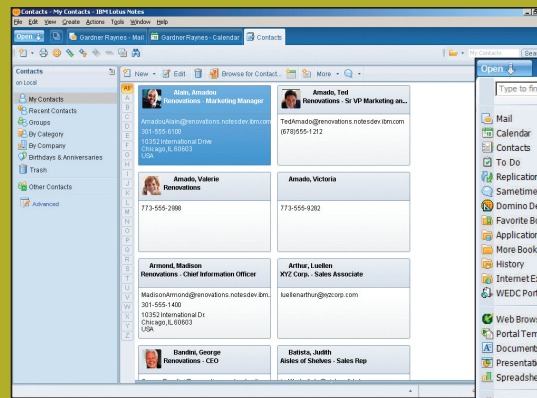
Contacts - My Contacts - IBM Lotus Notes

File Edit View Create Actions Tools Window Help

Open | Gardner Raynes - Mail | Gardner Raynes - Calendar | Contacts

My Contacts | Sear

Contacts
on Local

My Contacts
Recent Contacts
Groups
By Category
By Company
Birthdays & Anniversaries
Trash
Other Contacts
Advanced

New | Edit | Browse for Contact... | More

AB C D E F G H I J K L M N O P Q R S T U V W X Y Z

Alain, Amadou
Renovations - Marketing Manager
AmadouAlain@renovations.notesdev.ibm.com
301-555-6100
10352 International Drive
Chicago, IL 60603
USA

Amado, Ted
Renovations - Sr VP Marketing an...
TedAmado@renovations.notesdev.ibm.com
(678)555-1212

Amado, Valerie
Renovations
773-555-2888

Amado, Victoria
773-555-9202

Armond, Madison
Renovations - Chief Information Officer
MadisonArmond@renovations.notesdev.ibm...
301-555-1400
10352 International Dr.
Chicago, IL 60603
USA

Arthur, Luellen
XYZ Corp. - Sales Associate
luellenarthur@xyzcorp.com

Bandini, George
Renovations - CEO

Batista, Judith
Aisles of Shelves - Sales Rep

Open
Type to fin
Mail
Calendar
Contacts
To Do
Replicatio
Sametime
Domino De
Favorite B
Applicatio
More Book
History
Internet Ex
WEDC Port
Web Brows
Portal Tem
Document
Presentati
Spreadshe